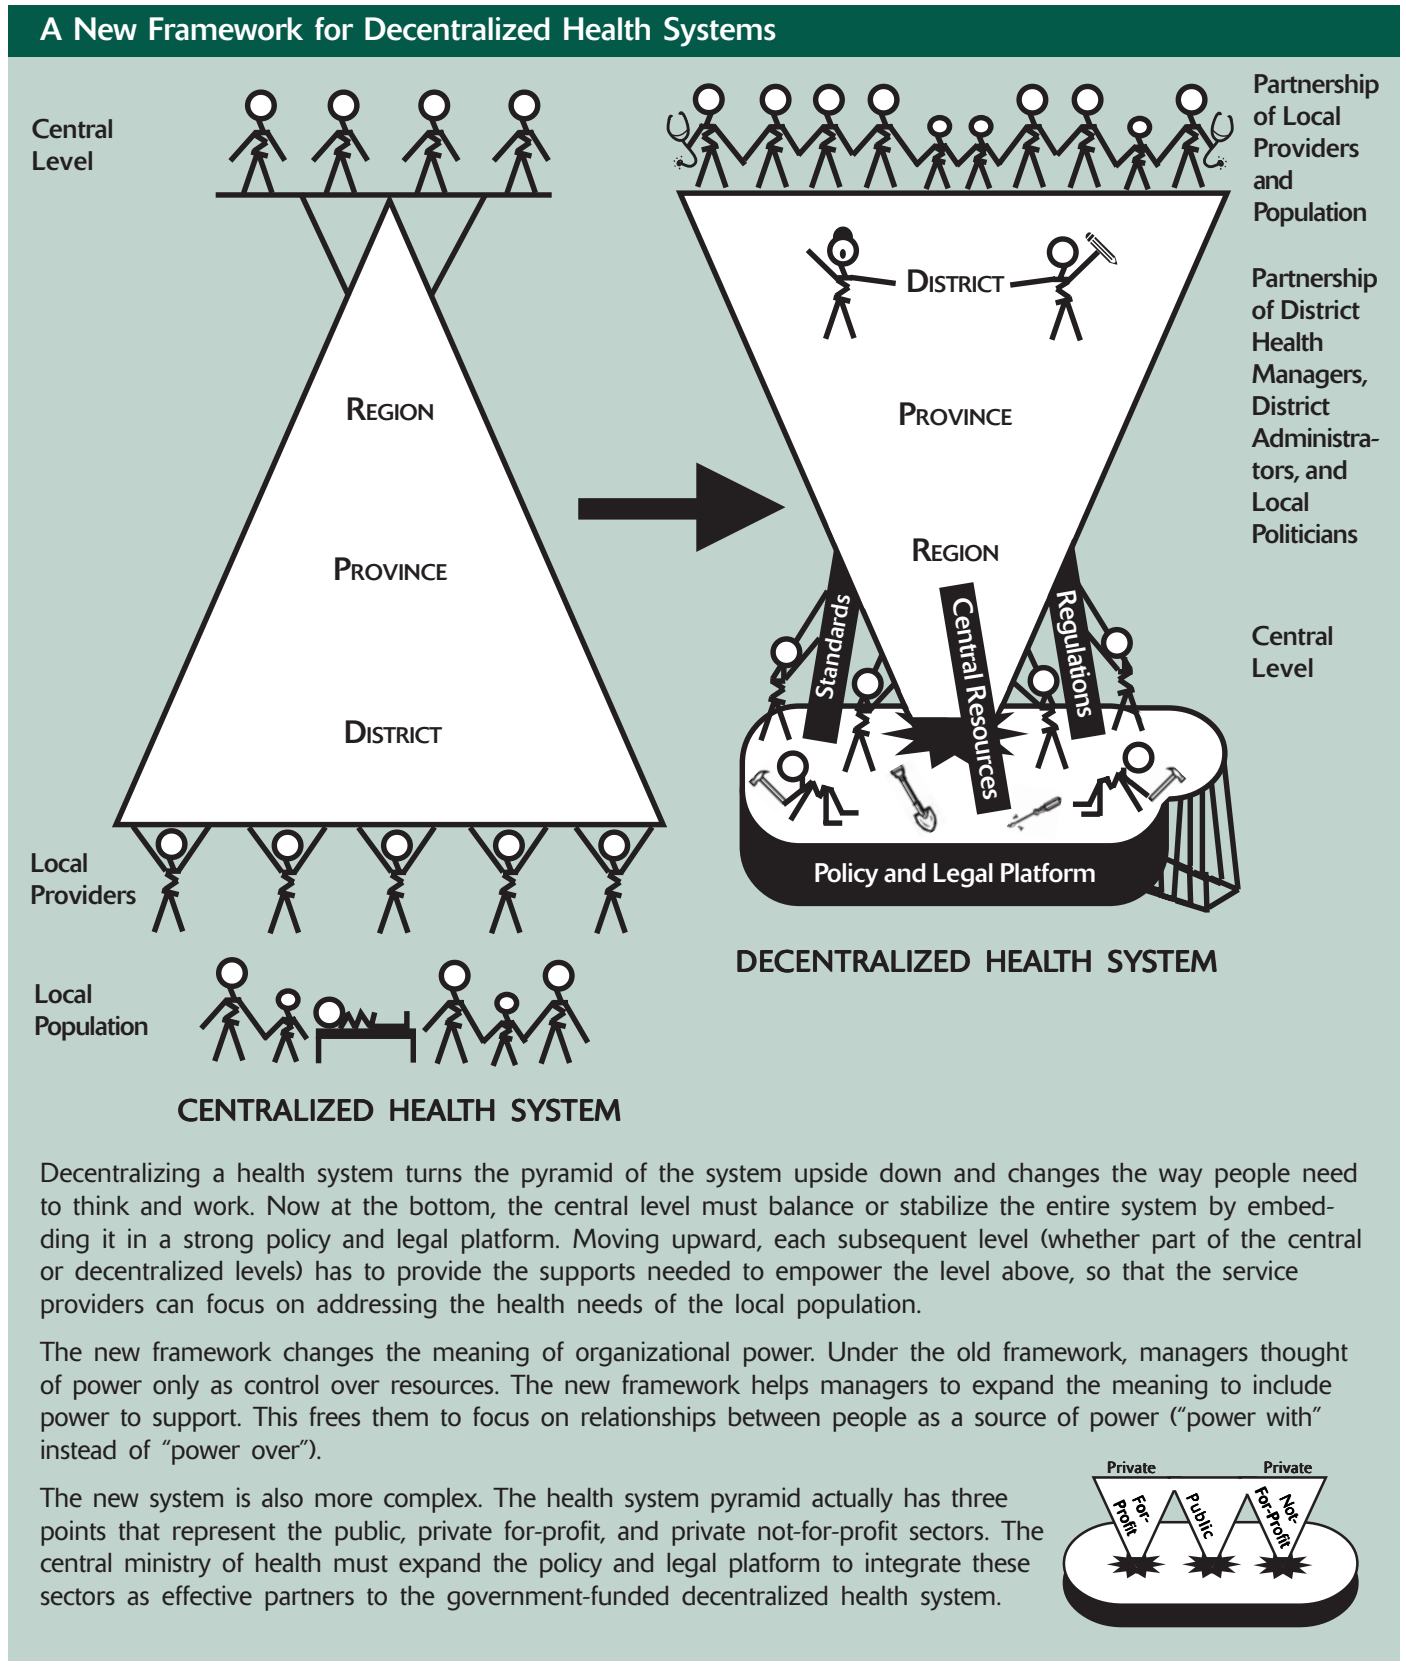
A New Framework for Decentralized Health Systems

Central Level

Region

Province

District

Local Providers

Local Population

CENTRALIZED HEALTH SYSTEM

Partnership of Local Providers and Population

District

Province

Region

Partnership of District Health Managers, District Administrators, and Local Politicians

Standards

Central Resources

Regulations

Central Level

Policy and Legal Platform

DECENTRALIZED HEALTH SYSTEM

Decentralizing a health system turns the pyramid of the system upside down and changes the way people need to think and work. Now at the bottom, the central level must balance or stabilize the entire system by embedding it in a strong policy and legal platform. Moving upward, each subsequent level (whether part of the central or decentralized levels) has to provide the supports needed to empower the level above, so that the service providers can focus on addressing the health needs of the local population.

The new framework changes the meaning of organizational power. Under the old framework, managers thought of power only as control over resources. The new framework helps managers to expand the meaning to include power to support. This frees them to focus on relationships between people as a source of power ("power with" instead of "power over").

The new system is also more complex. The health system pyramid actually has three points that represent the public, private for-profit, and private not-for-profit sectors. The central ministry of health must expand the policy and legal platform to integrate these sectors as effective partners to the government-funded decentralized health system.

Private

For-Profit

Public

Private

Not-For-Profit